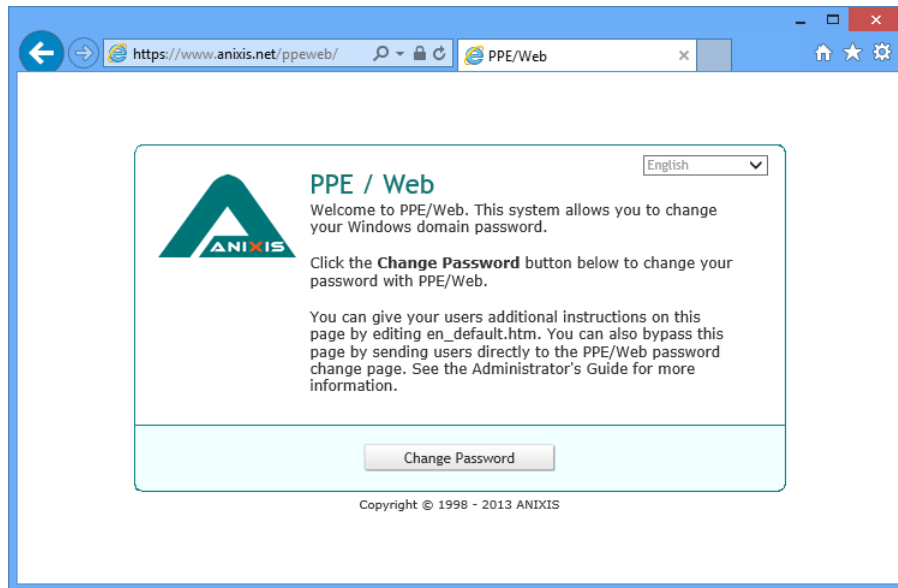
https://www.anixis.net/ppeweb/

PPE/Web

English

ANIXIS

PPE / Web

Welcome to PPE/Web. This system allows you to change your Windows domain password.

Click the **Change Password** button below to change your password with PPE/Web.

You can give your users additional instructions on this page by editing en_default.htm. You can also bypass this page by sending users directly to the PPE/Web password change page. See the Administrator's Guide for more information.

Change Password

Copyright © 1998 - 2013 ANIXIS